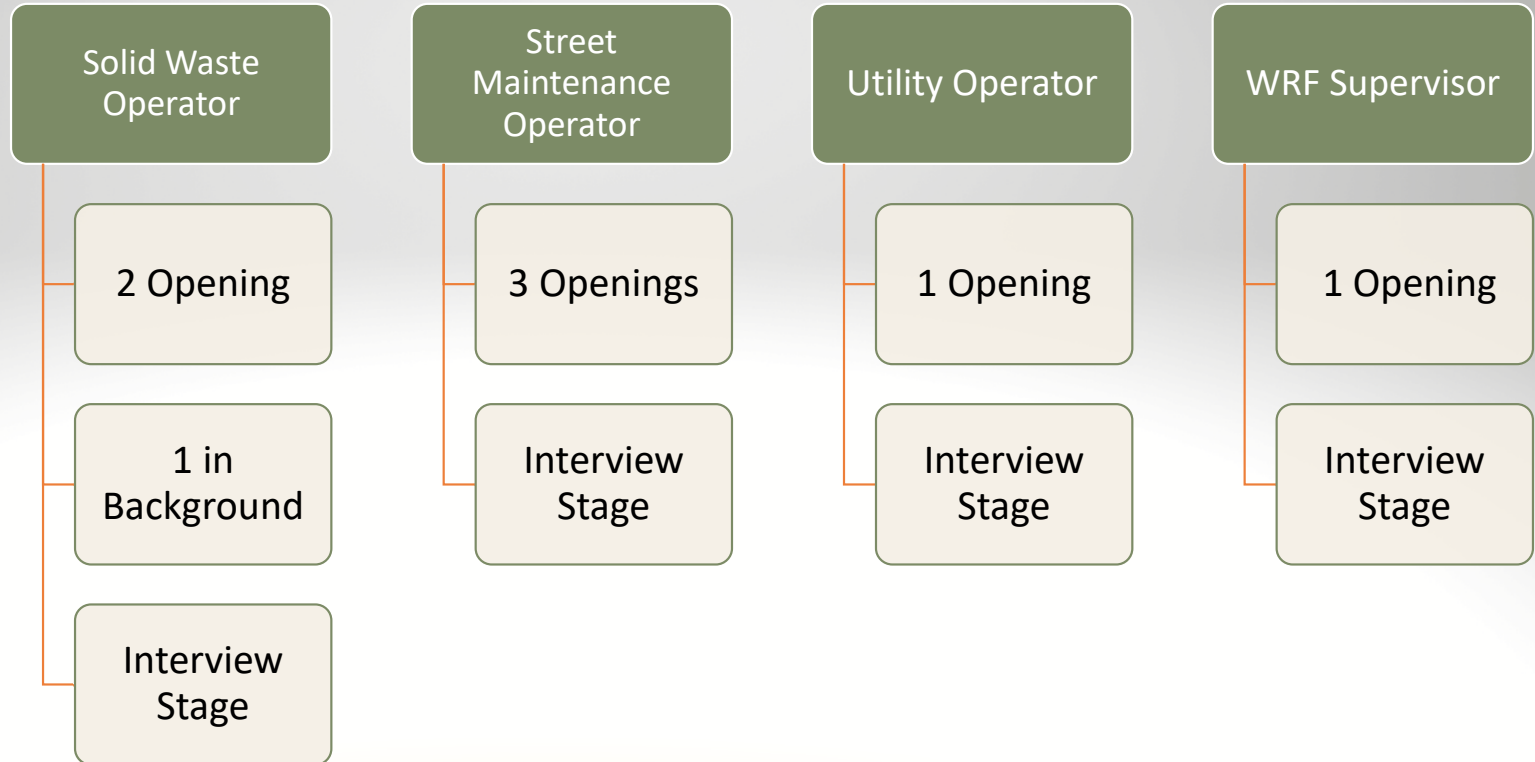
Solid Waste Operator

2 Opening

1 in Background

Interview Stage

Street Maintenance Operator

3 Openings

Interview Stage

Utility Operator

1 Opening

Interview Stage

WRF Supervisor

1 Opening

Interview Stage